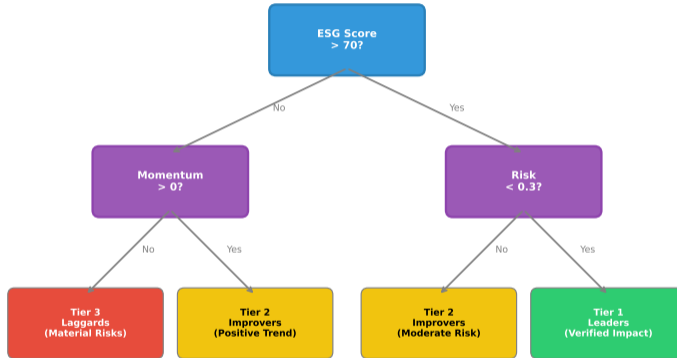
ESG Score
> 70?

No

Yes

Momentum
> 0?

Risk
< 0.3?

No

Yes

No

Yes

Tier 3
Laggards
(Material Risks)

Tier 2
Improvers
(Positive Trend)

Tier 2
Improvers
(Moderate Risk)

Tier 1
Leaders
(Verified Impact)